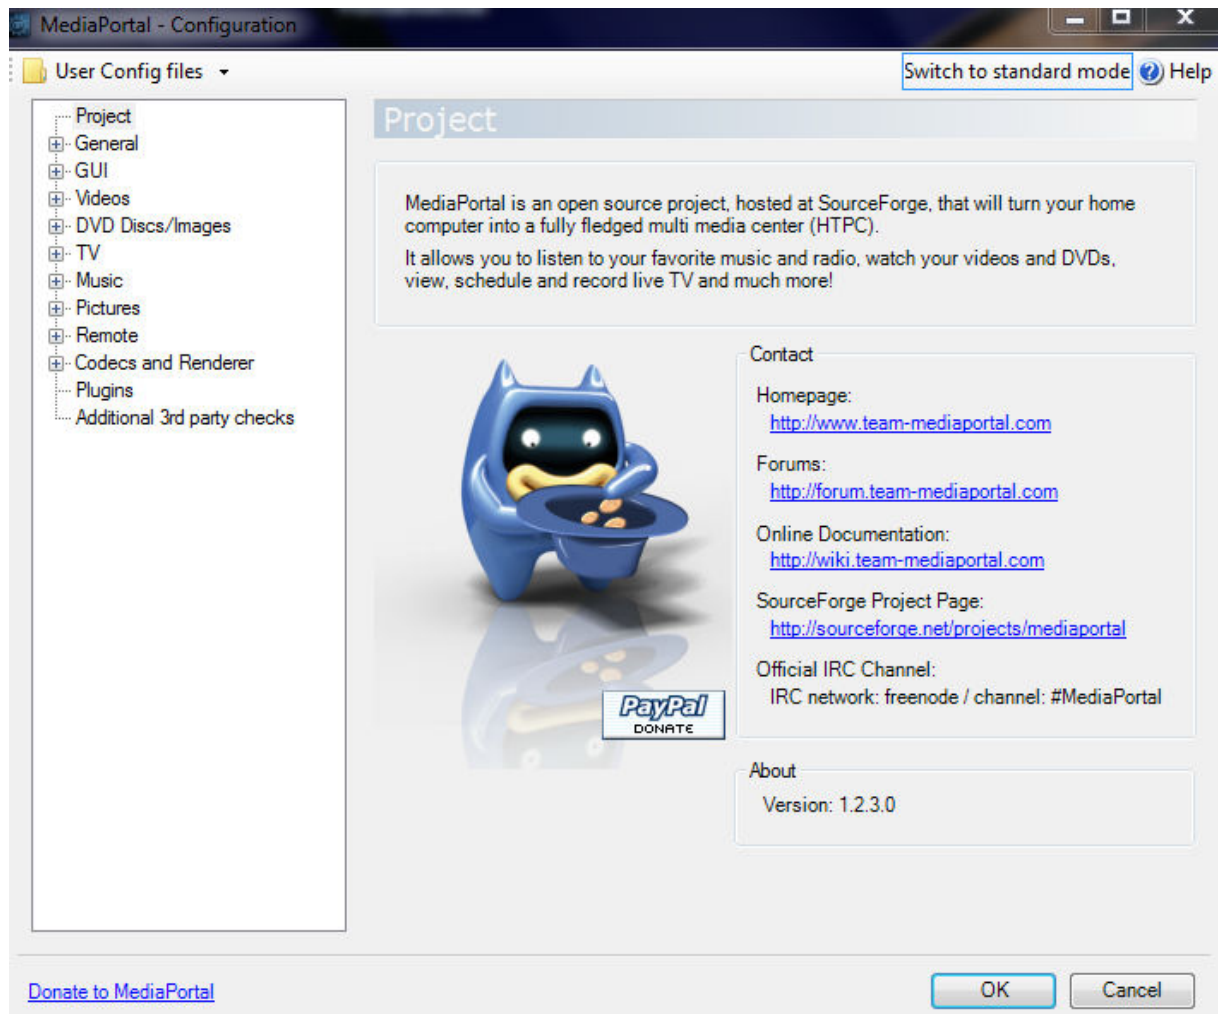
MediaPortal - Configuration

User Config files

Switch to standard mode Help

Project
General
GUI
Videos
DVD Discs/Images
TV
Music
Pictures
Remote
Codecs and Renderer
Plugins
Additional 3rd party checks

Project

MediaPortal is an open source project, hosted at SourceForge, that will turn your home computer into a fully fledged multi media center (HTPC).

It allows you to listen to your favorite music and radio, watch your videos and DVDs, view, schedule and record live TV and much more!

PayPal DONATE

Contact

Homepage:
http://www.team-mediaportal.com

Forums:
http://forum.team-mediaportal.com

Online Documentation:
http://wiki.team-mediaportal.com

SourceForge Project Page:
http://sourceforge.net/projects/mediaportal

Official IRC Channel:
IRC network: freenode / channel: #MediaPortal

About
Version: 1.2.3.0

Donate to MediaPortal

OK Cancel